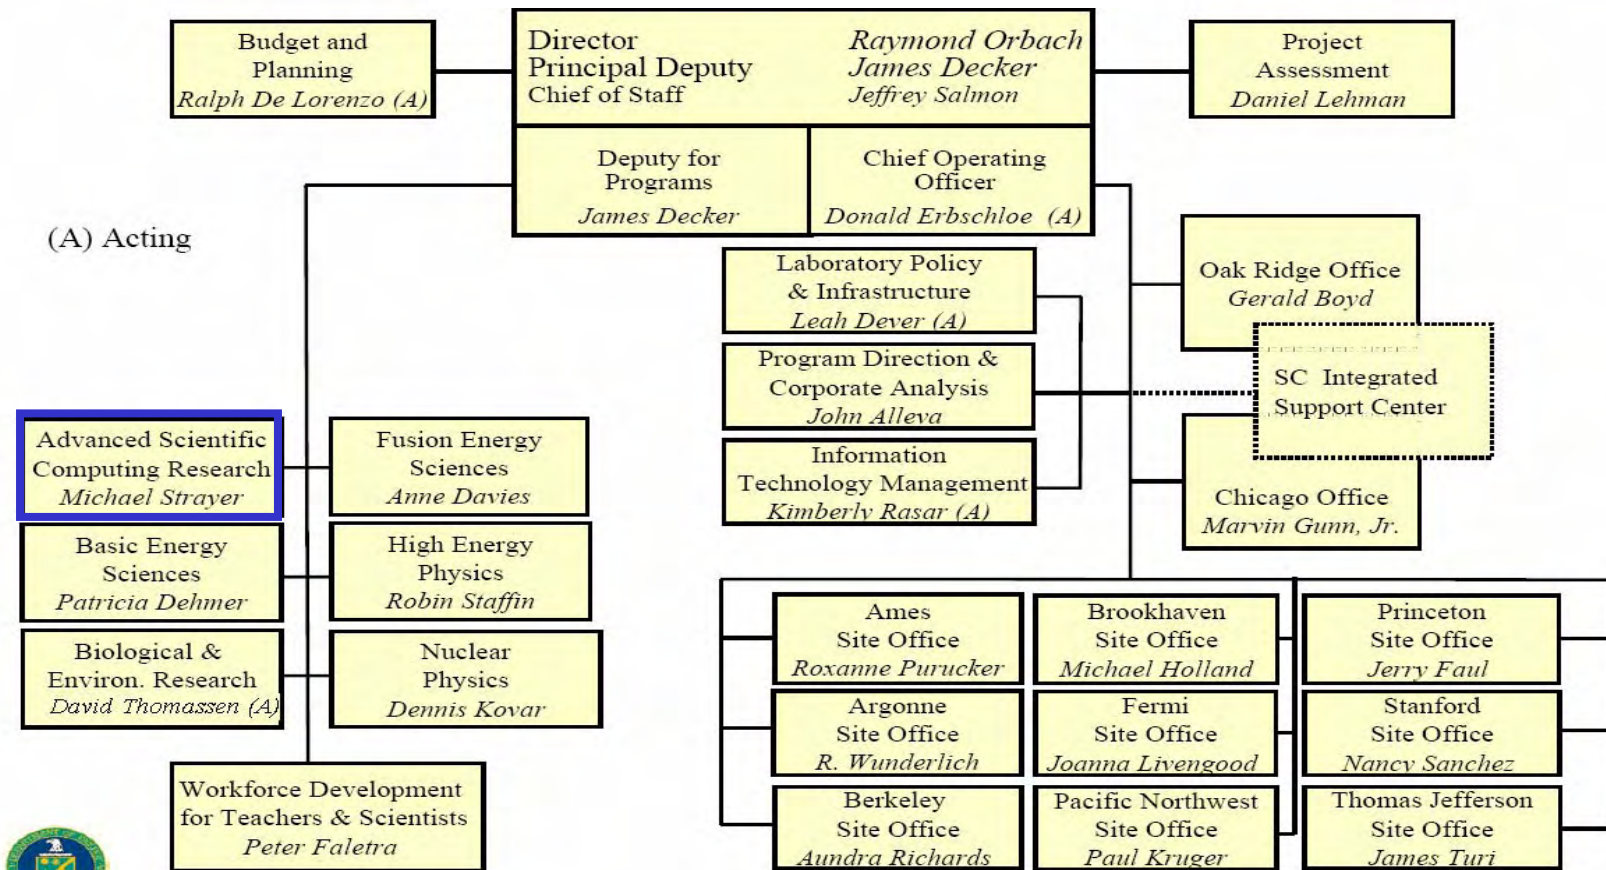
Budget and Planning
Ralph De Lorenzo (A)

Director
Principal Deputy
Chief of Staff

Raymond Orbach
James Decker
Jeffrey Salmon

Project Assessment
Daniel Lehman

Deputy for Programs
James Decker

Chief Operating Officer
Donald Erbschloe (A)

(A) Acting

Laboratory Policy & Infrastructure
Leah Dever (A)

Program Direction & Corporate Analysis
John Alleva

Information Technology Management
Kimberly Rasar (A)

Oak Ridge Office
Gerald Boyd

SC Integrated Support Center

Chicago Office
Marvin Gunn, Jr.

Advanced Scientific Computing Research
Michael Strayer

Fusion Energy Sciences
Anne Davies

Basic Energy Sciences
Patricia Dehmer

High Energy Physics
Robin Staffin

Biological & Environ. Research
David Thomassen (A)

Nuclear Physics
Dennis Kovar

Workforce Development for Teachers & Scientists
Peter Faletra

Ames Site Office
Roxanne Purucker

Brookhaven Site Office
Michael Holland

Princeton Site Office
Jerry Faul

Argonne Site Office
R. Wunderlich

Fermi Site Office
Joanna Livengood

Stanford Site Office
Nancy Sanchez

Berkeley Site Office
Aundra Richards

Pacific Northwest Site Office
Paul Kruger

Thomas Jefferson Site Office
James Turi